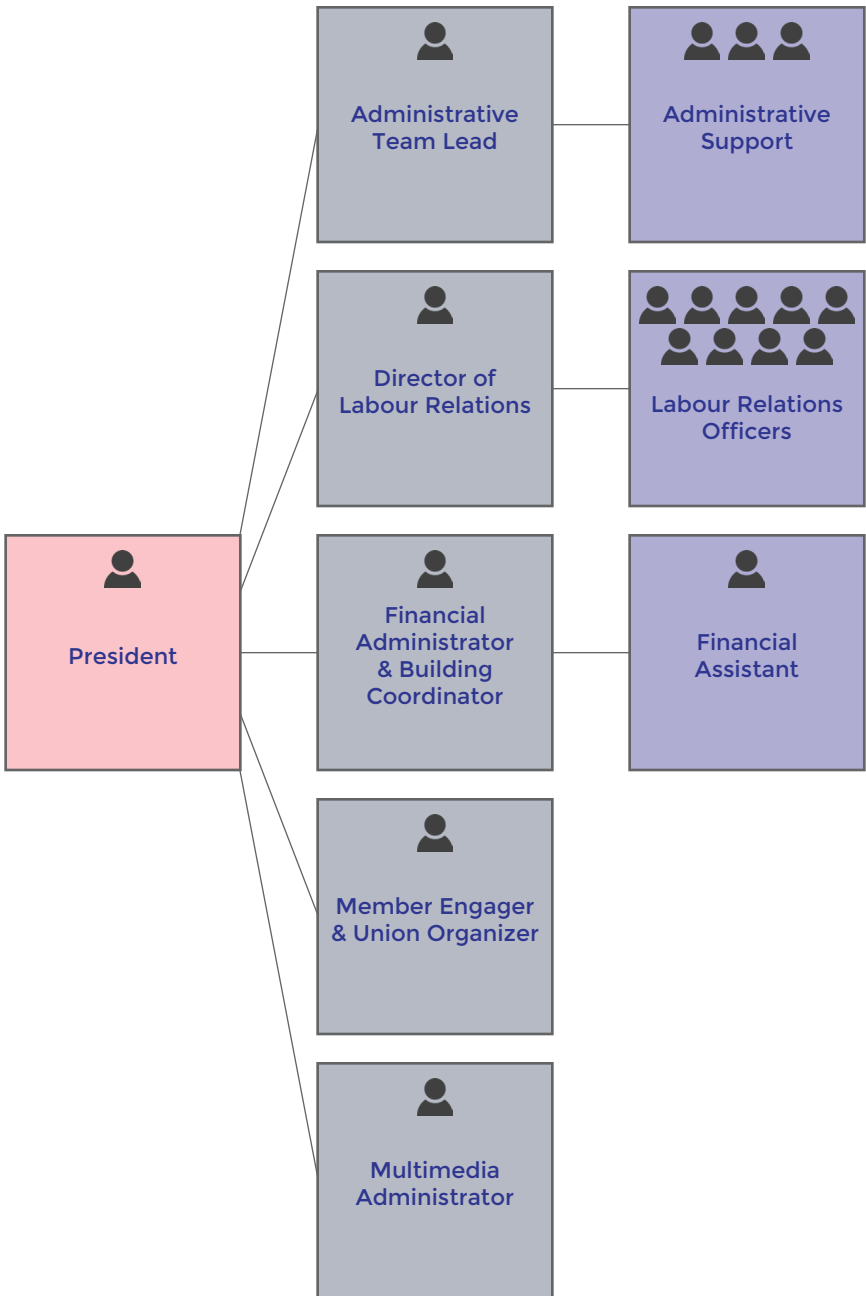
President

Administrative Team Lead

Administrative Support

Director of Labour Relations

Labour Relations Officers

Financial Administrator & Building Coordinator

Financial Assistant

Member Engager & Union Organizer

Multimedia Administrator